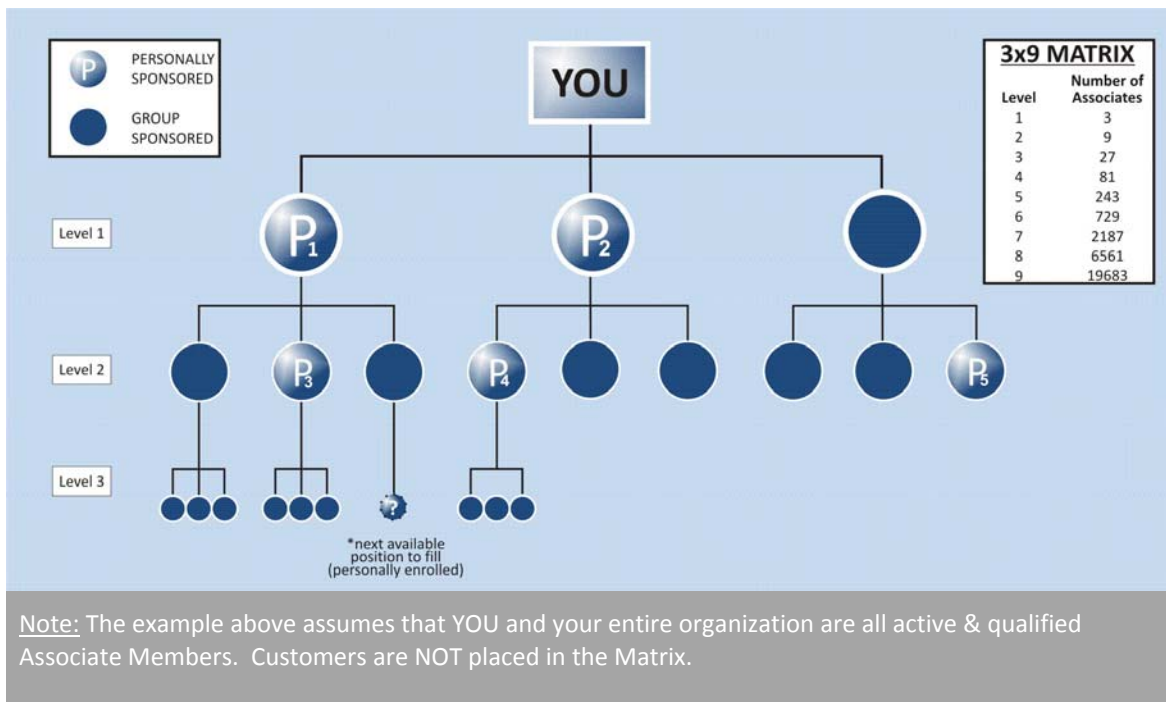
P PERSONALLY SPONSORED

GROUP SPONSORED

YOU

3x9 MATRIX

| Level | Number of Associates |
|---|---|
| 1 | 3 |
| 2 | 9 |
| 3 | 27 |
| 4 | 81 |
| 5 | 243 |
| 6 | 729 |
| 7 | 2187 |
| 8 | 6561 |
| 9 | 19683 |

Level 1

$P_1$ $P_2$

Level 2

$P_3$ $P_4$ $P_5$

Level 3

?

*next available position to fill (personally enrolled)

Note: The example above assumes that YOU and your entire organization are all active & qualified Associate Members. Customers are NOT placed in the Matrix.